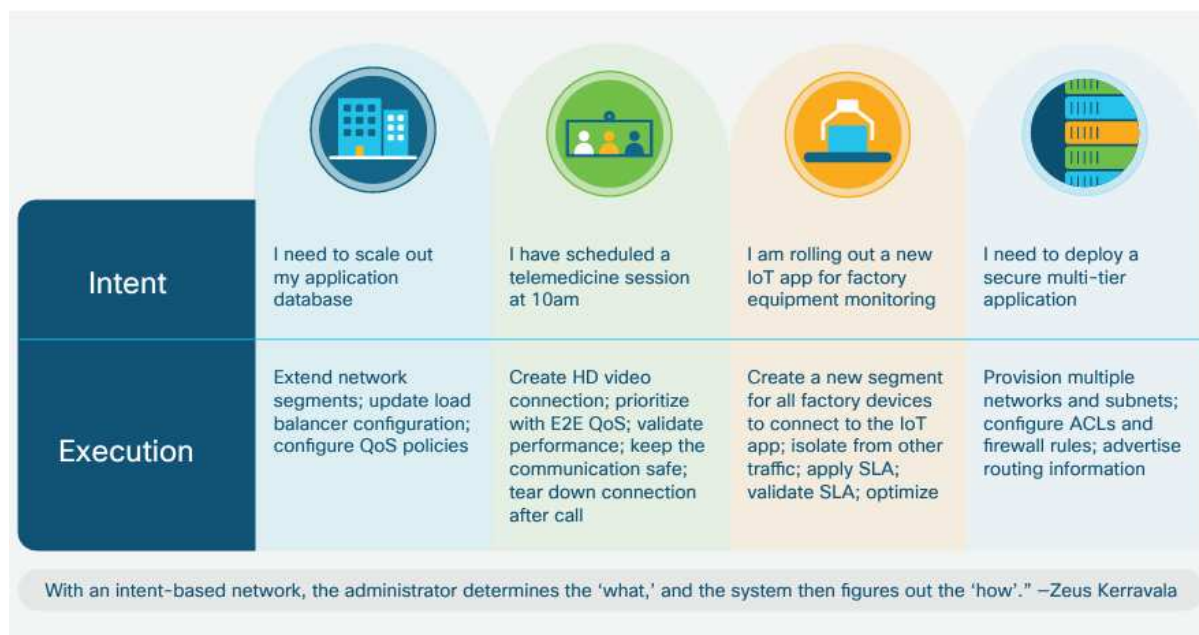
| | | | | |
|---|---|---|---|---|
| Intent | I need to scale out my application database | I have scheduled a telemedicine session at 10am | I am rolling out a new IoT app for factory equipment monitoring | I need to deploy a secure multi-tier application |
| Execution | Extend network segments; update load balancer configuration; configure QoS policies | Create HD video connection; prioritize with E2E QoS; validate performance; keep the communication safe; tear down connection after call | Create a new segment for all factory devices to connect to the IoT app; isolate from other traffic; apply SLA; validate SLA; optimize | Provision multiple networks and subnets; configure ACLs and firewall rules; advertise routing information |

With an intent-based network, the administrator determines the 'what,' and the system then figures out the 'how'." –Zeus Kerravala